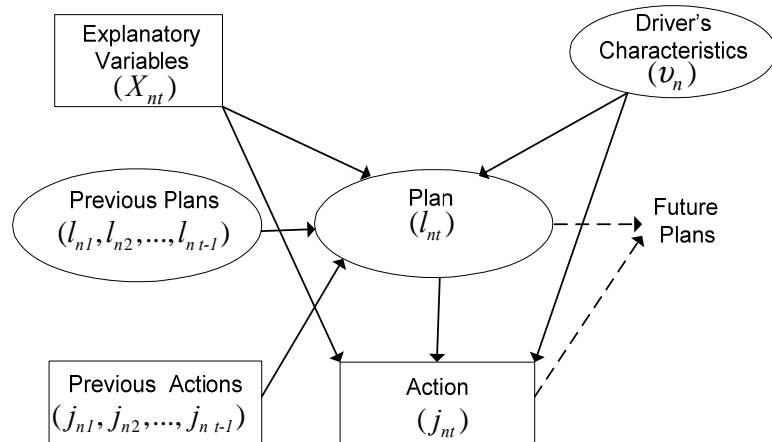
Explanatory Variables
$(X_{nt})$

Driver's Characteristics
$(\upsilon_n)$

Previous Plans
$(l_{n1}, l_{n2}, ..., l_{n\,t-1})$

Plan
$(l_{nt})$

Future Plans

Previous Actions
$(j_{n1}, j_{n2}, ..., j_{n\,t-1})$

Action
$(j_{nt})$